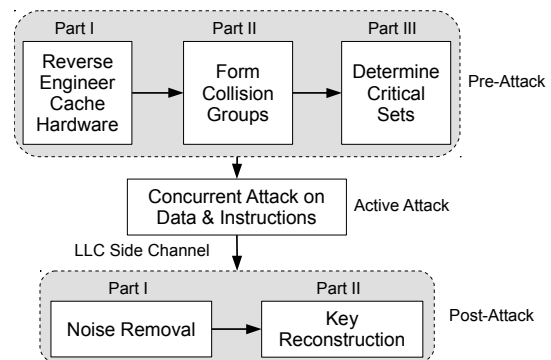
Part I

Reverse Engineer Cache Hardware

Part II

Form Collision Groups

Part III

Determine Critical Sets

Pre-Attack

Concurrent Attack on Data & Instructions

Active Attack

LLC Side Channel

Part I

Noise Removal

Part II

Key Reconstruction

Post-Attack